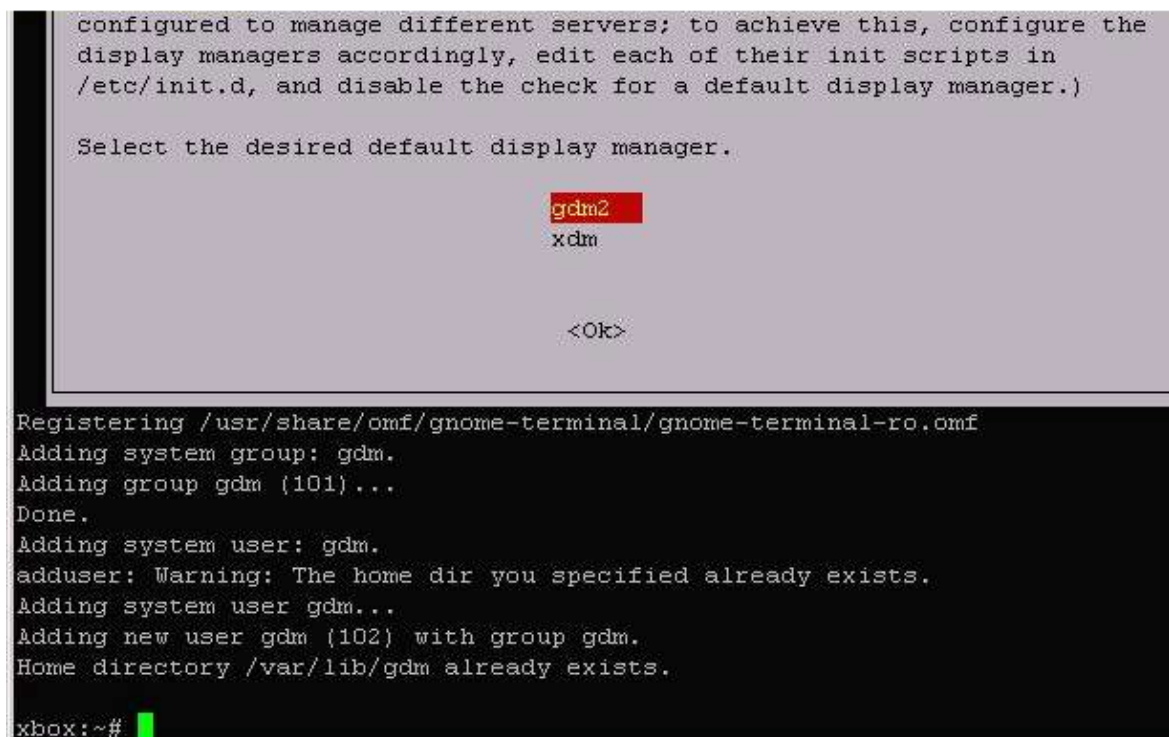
configured to manage different servers; to achieve this, configure the display managers accordingly, edit each of their init scripts in /etc/init.d, and disable the check for a default display manager.)

Select the desired default display manager.

gdm2
xdm

<Ok>

Registering /usr/share/omf/gnome-terminal/gnome-terminal-ro.omf
Adding system group: gdm.
Adding group gdm (101)...
Done.
Adding system user: gdm.
adduser: Warning: The home dir you specified already exists.
Adding system user gdm...
Adding new user gdm (102) with group gdm.
Home directory /var/lib/gdm already exists.

xbox:~#